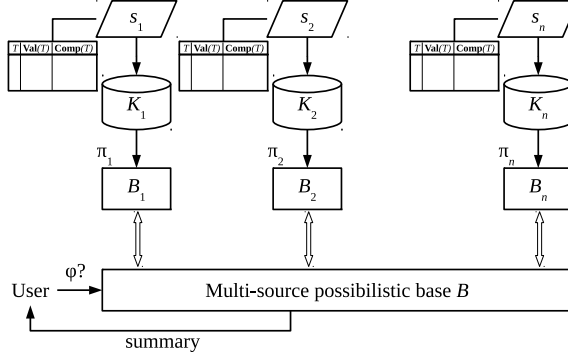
$s_1$

| $T$ | **Val**($T$) | **Comp**($T$) |
|---|---|---|
| | | |

$K_1$

$\pi_1$

$B_1$

$s_2$

| $T$ | **Val**($T$) | **Comp**($T$) |
|---|---|---|
| | | |

$K_2$

$\pi_2$

$B_2$

$s_n$

| $T$ | **Val**($T$) | **Comp**($T$) |
|---|---|---|
| | | |

$K_n$

$\pi_n$

$B_n$

User

φ?

Multi-source possibilistic base $B$

summary